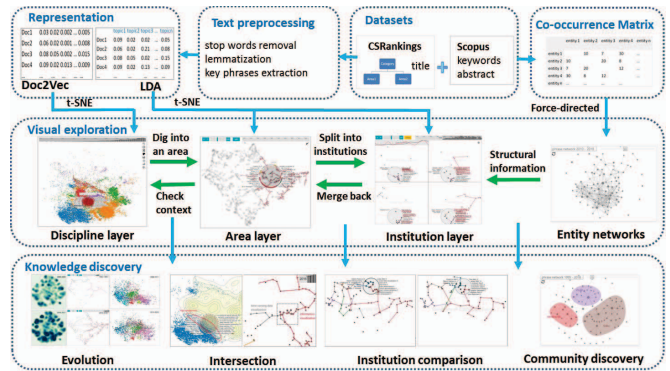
Representation

| Doc1 | 0.03 0.02 0.002 ... 0.005 |
|---|---|
| Doc2 | 0.06 0.02 0.001 ... 0.008 |
| Doc3 | 0.08 0.05 0.002 ... 0.003 |
| Doc4 | 0.09 0.02 0.013 ... 0.009 |

|  | topic1 | topic2 | topic3 | ... | topic4 |
|---|---|---|---|---|---|
| Doc1 | 0.09 | 0.02 | 0.02 | ... | 0.05 |
| Doc2 | 0.06 | 0.03 | 0.21 | ... | 0.08 |
| Doc3 | 0.08 | 0.05 | 0.02 | ... | 0.03 |
| Doc4 | 0.09 | 0.02 | 0.13 | ... | 0.09 |

Doc2Vec
LDA

Text preprocessing
stop words removal
lemmatization
key phrases extraction

Datasets
CSRankings
title
Scopus
keywords
abstract

Co-occurrence Matrix

|  | entity 1 | entity 2 | entity 3 | entity 4 | entity n |
|---|---|---|---|---|---|
| entity 1 |  | 10 | 7 | 30 | ... |
| entity 2 | 10 |  | 20 | 8 | ... |
| entity 3 | 7 | 20 |  | 13 | ... |
| entity 4 | 30 | 8 | 13 |  | ... |
| entity n | ... | ... | ... | ... |  |

t-SNE
t-SNE
Force-directed

Visual exploration
Dig into an area
Split into institutions
Structural information
Check context
Merge back
Discipline layer
Area layer
Institution layer
Entity networks

Knowledge discovery
Evolution
Intersection
Institution comparison
Community discovery